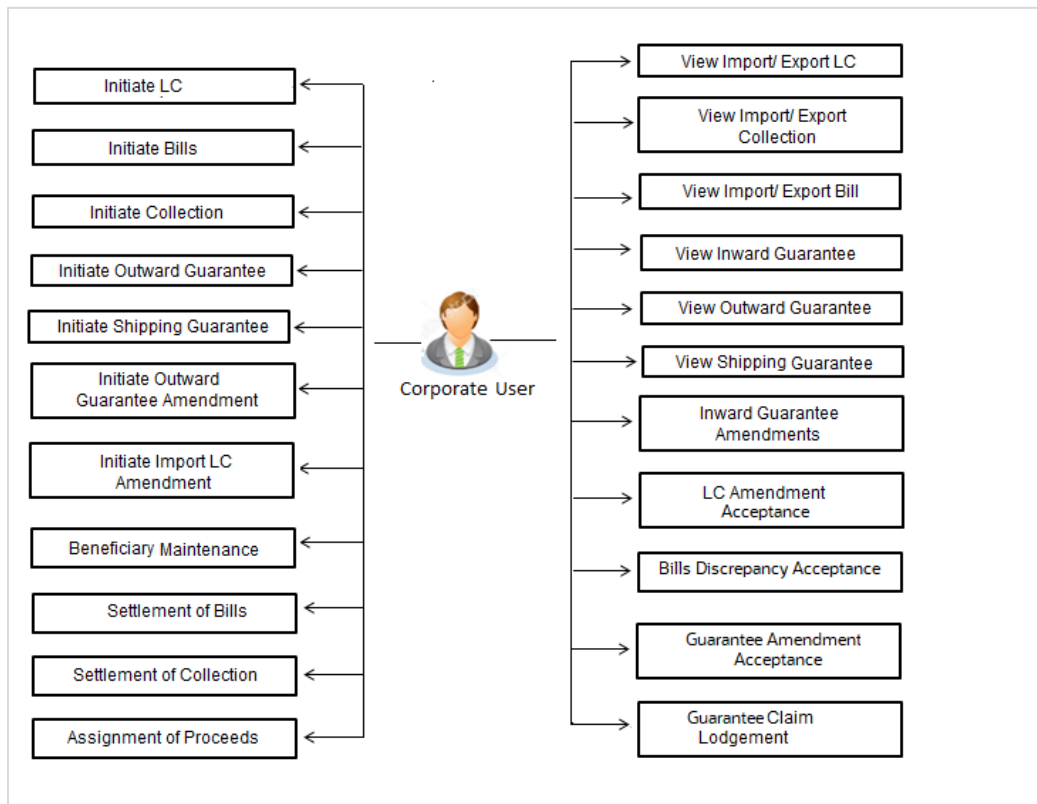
Initiate LC

Initiate Bills

Initiate Collection

Initiate Outward Guarantee

Initiate Shipping Guarantee

Initiate Outward Guarantee Amendment

Initiate Import LC Amendment

Beneficiary Maintenance

Settlement of Bills

Settlement of Collection

Assignment of Proceeds

Corporate User

View Import/ Export LC

View Import/ Export Collection

View Import/ Export Bill

View Inward Guarantee

View Outward Guarantee

View Shipping Guarantee

Inward Guarantee Amendments

LC Amendment Acceptance

Bills Discrepancy Acceptance

Guarantee Amendment Acceptance

Guarantee Claim Lodgement